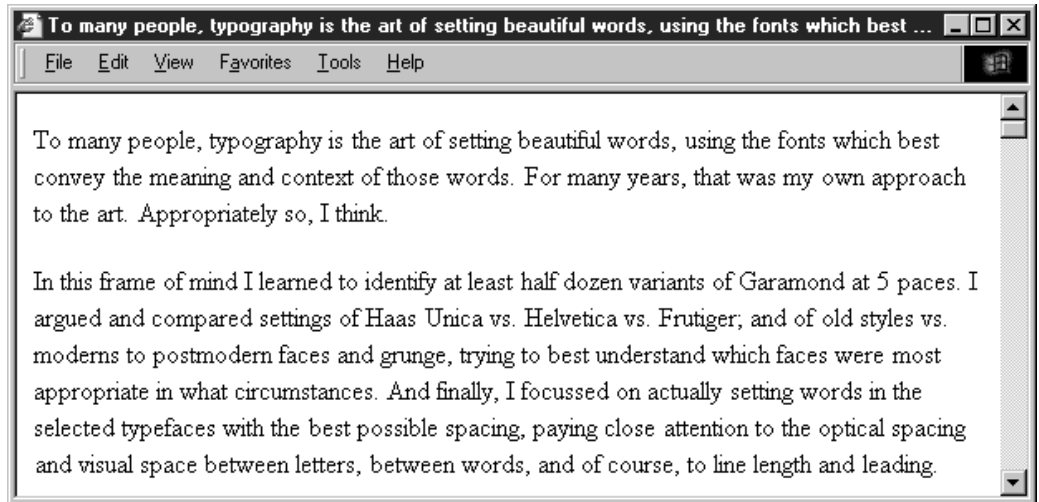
To many people, typography is the art of setting beautiful words, using the fonts which best ...

File Edit View Favorites Tools Help

To many people, typography is the art of setting beautiful words, using the fonts which best convey the meaning and context of those words. For many years, that was my own approach to the art. Appropriately so, I think.

In this frame of mind I learned to identify at least half dozen variants of Garamond at 5 paces. I argued and compared settings of Haas Unica vs. Helvetica vs. Frutiger; and of old styles vs. moderns to postmodern faces and grunge, trying to best understand which faces were most appropriate in what circumstances. And finally, I focussed on actually setting words in the selected typefaces with the best possible spacing, paying close attention to the optical spacing and visual space between letters, between words, and of course, to line length and leading.